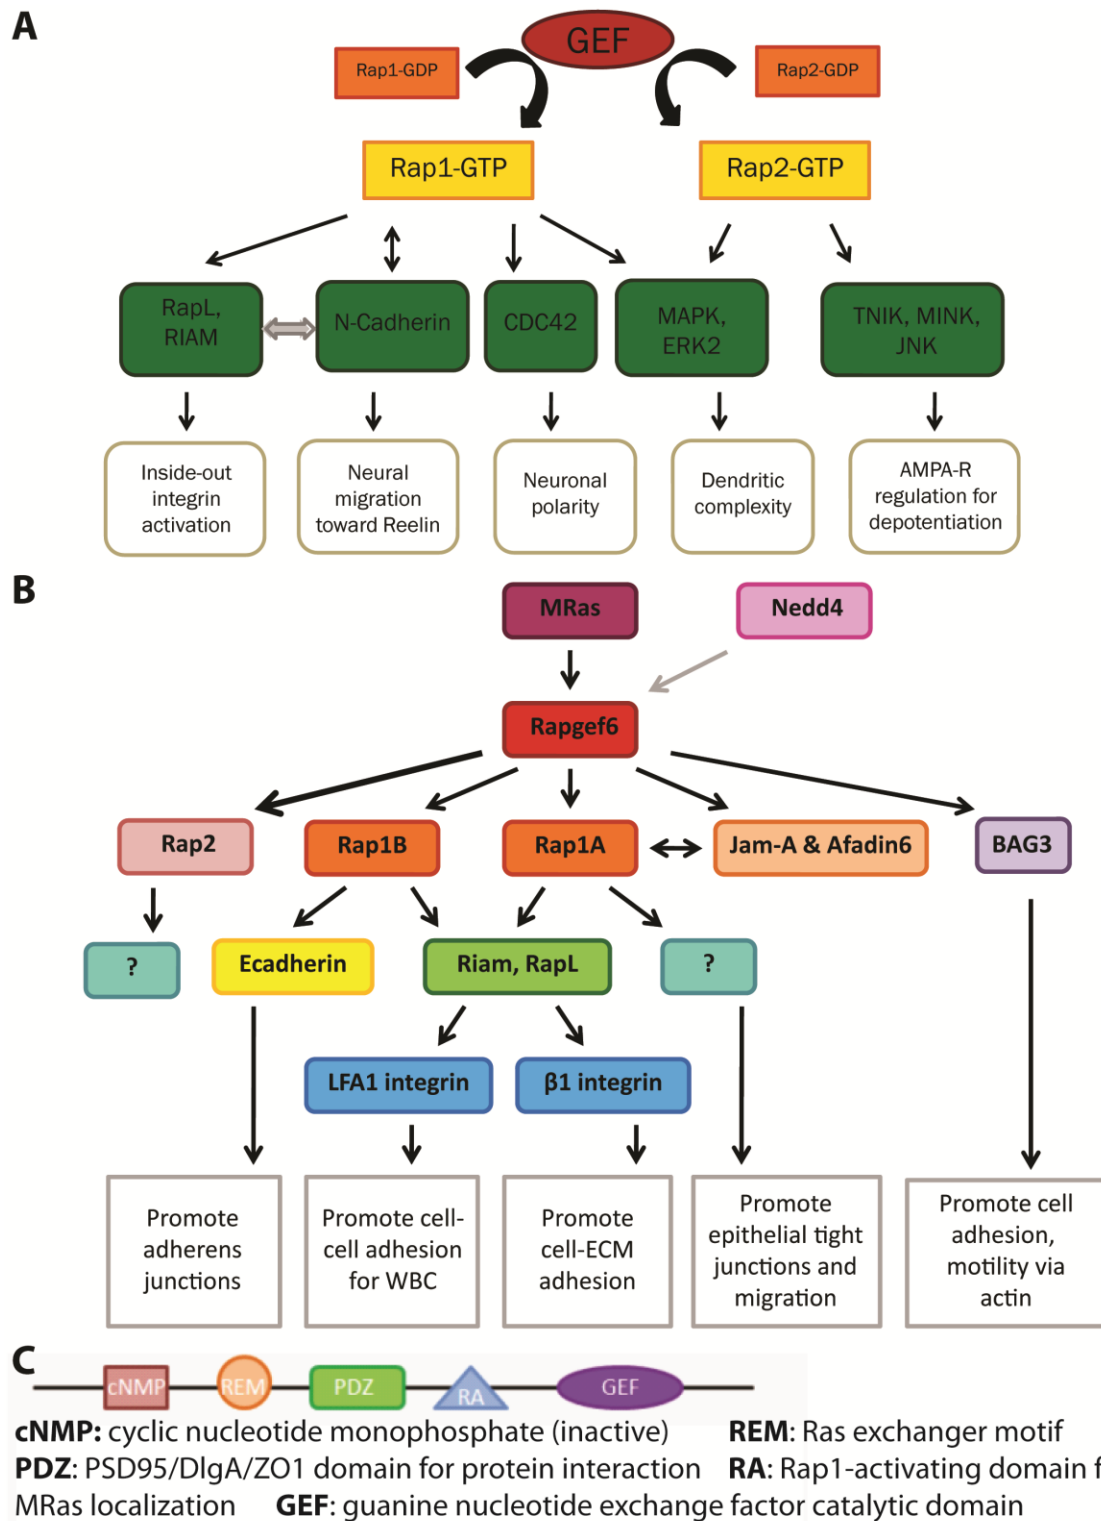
A

GEF

Rap1-GDP

Rap2-GDP

Rap1-GTP

Rap2-GTP

RapL, RIAM

N-Cadherin

CDC42

MAPK, ERK2

TNIK, MINK, JNK

Inside-out integrin activation

Neural migration toward Reelin

Neuronal polarity

Dendritic complexity

AMPA-R regulation for depotentiation

B

MRas

Nedd4

Rapgef6

Rap2

Rap1B

Rap1A

Jam-A & Afadin6

BAG3

?

Ecadherin

Riam, RapL

?

LFA1 integrin

β1 integrin

Promote adherens junctions

Promote cell-cell adhesion for WBC

Promote cell-ECM adhesion

Promote epithelial tight junctions and migration

Promote cell adhesion, motility via actin

C

cNMP

REM

PDZ

RA

GEF

**cNMP:** cyclic nucleotide monophosphate (inactive) **REM**: Ras exchanger motif
**PDZ**: PSD95/DlgA/ZO1 domain for protein interaction **RA**: Rap1-activating domain f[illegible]
MRas localization **GEF**: guanine nucleotide exchange factor catalytic domain